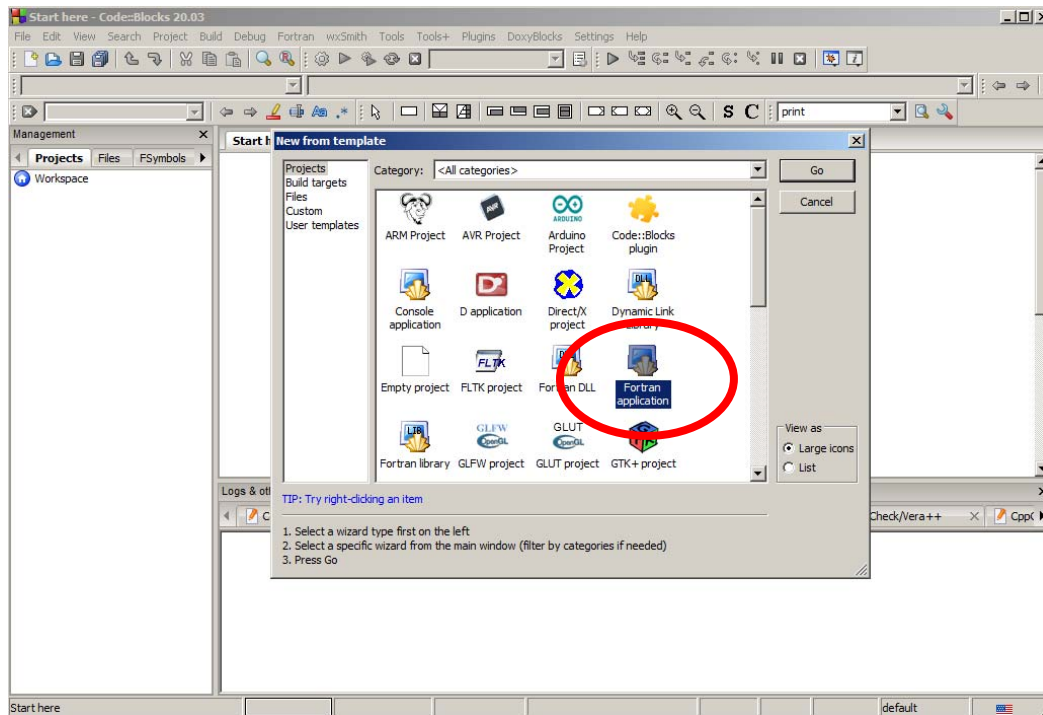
Start here - Code::Blocks 20.03

File Edit View Search Project Build Debug Fortran wxSmith Tools Tools+ Plugins DoxyBlocks Settings Help

print

Management

Projects Files FSymbols

Workspace

Start h

New from template

Projects
Build targets
Files
Custom
User templates

Category: <All categories>

Go

Cancel

ARM Project
AVR Project
ARDUINO
Arduino Project
Code::Blocks plugin

Console application
D application
Direct/X project
DLL
Dynamic Link Library

Empty project
FLTK
FLTK project
Fortran DLL
Fortran application

LIB
Fortran library
GLFW
OpenGL
GLFW project
GLUT
OpenGL
GLUT project
GTK+ project

View as
Large icons
List

TIP: Try right-clicking an item

1. Select a wizard type first on the left
2. Select a specific wizard from the main window (filter by categories if needed)
3. Press Go

Logs & oth

Check/Vera++

CppC

Start here

default